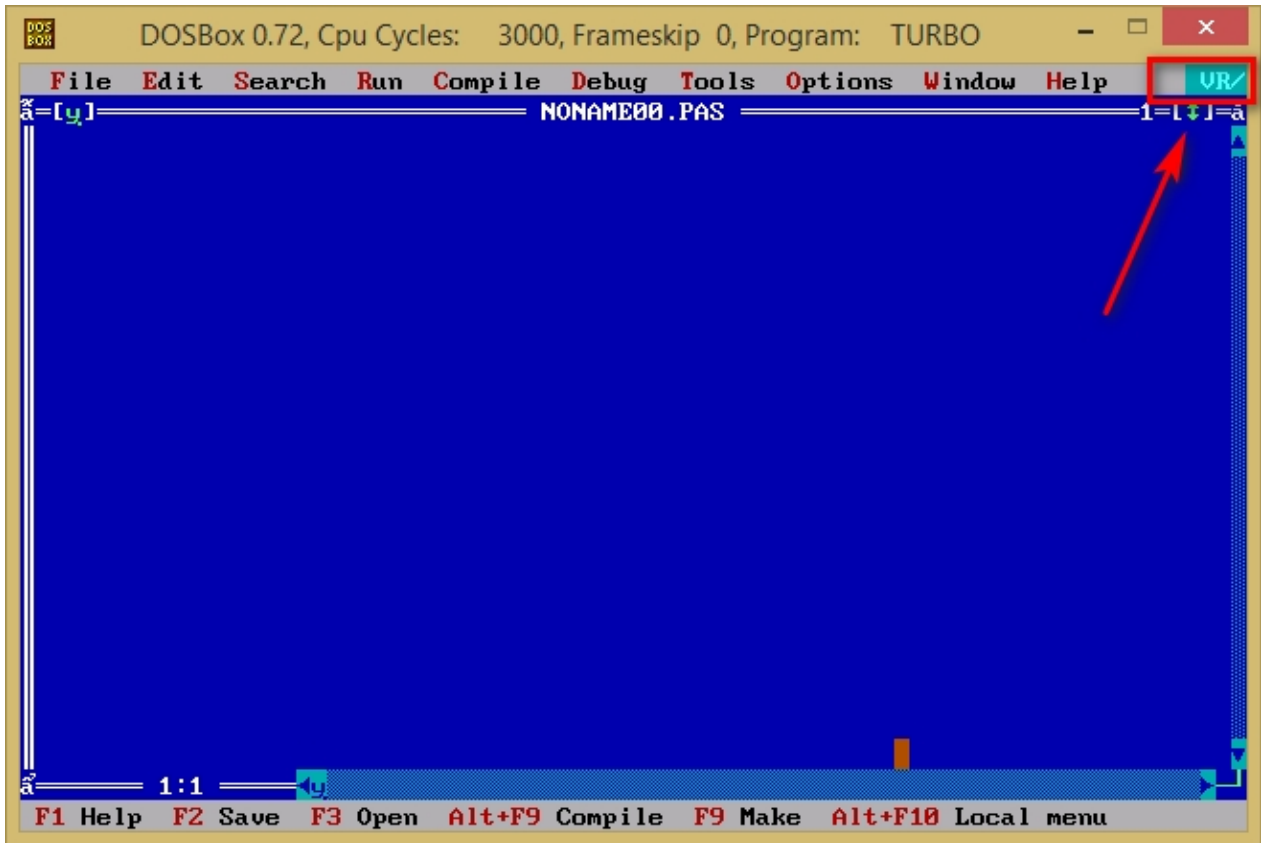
DOSBox 0.72, Cpu Cycles: 3000, Frameskip 0, Program: TURBO

File Edit Search Run Compile Debug Tools Options Window Help VR/

ã=[y] NONAME00.PAS 1=[↕]=ä

ã 1:1

F1 Help F2 Save F3 Open Alt+F9 Compile F9 Make Alt+F10 Local menu